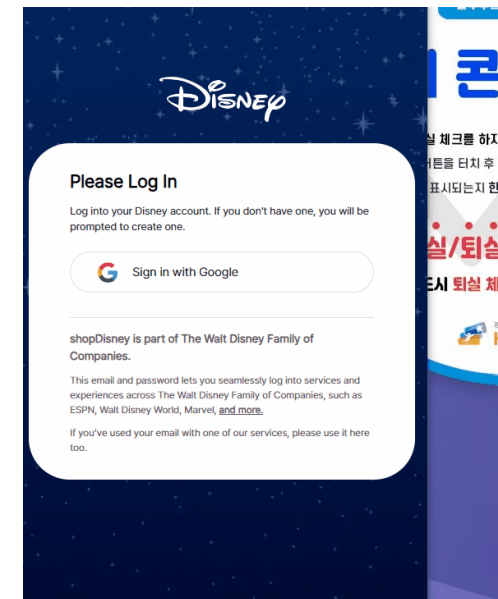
Disney

Please Log In

Log into your Disney account. If you don't have one, you will be prompted to create one.

G Sign in with Google

shopDisney is part of The Walt Disney Family of Companies.

This email and password lets you seamlessly log into services and experiences across The Walt Disney Family of Companies, such as ESPN, Walt Disney World, Marvel, and more.

If you've used your email with one of our services, please use it here too.

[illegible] 콘
실 체크를 하지
버튼을 터치 후
표시되는지 한
실/퇴실
도시 퇴실 체
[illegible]